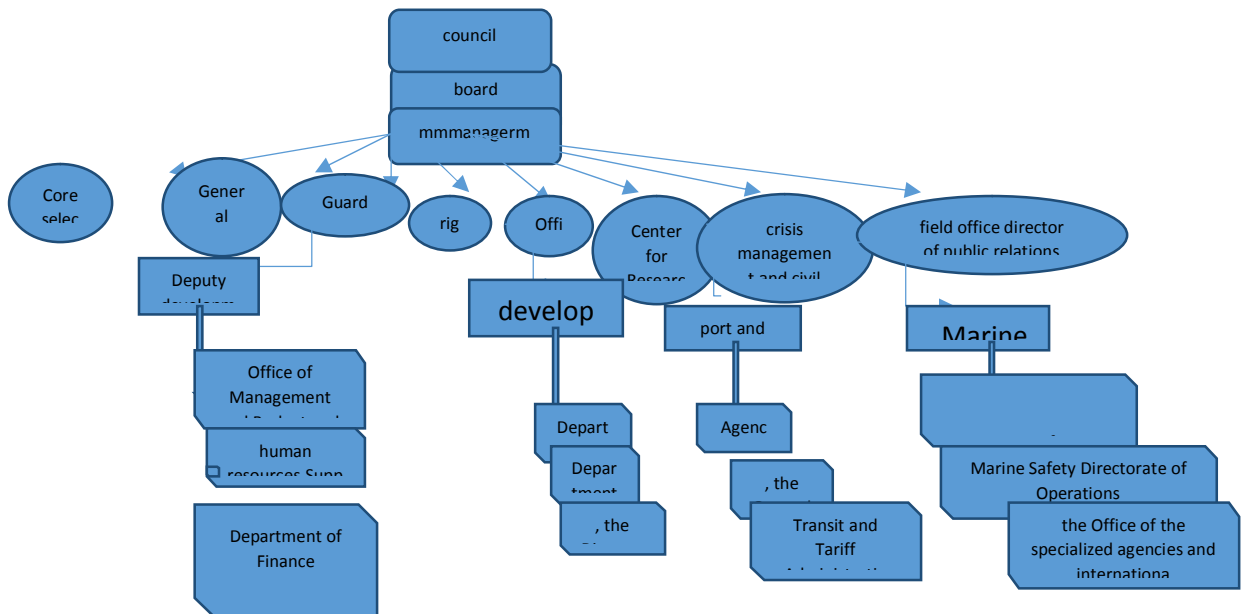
council

board

mmmanagerm

Core selec

General

Guard

rig

Offi

Center for Researc

crisis managemen t and civil

field office director of public relations

Deputy developm

develop

port and

Marine

Office of Management

human resources Supp

Department of Finance

Depart

Depar tment

, the

Agenc

, the

Transit and Tariff

Marine Safety Directorate of Operations

the Office of the specialized agencies and internationa